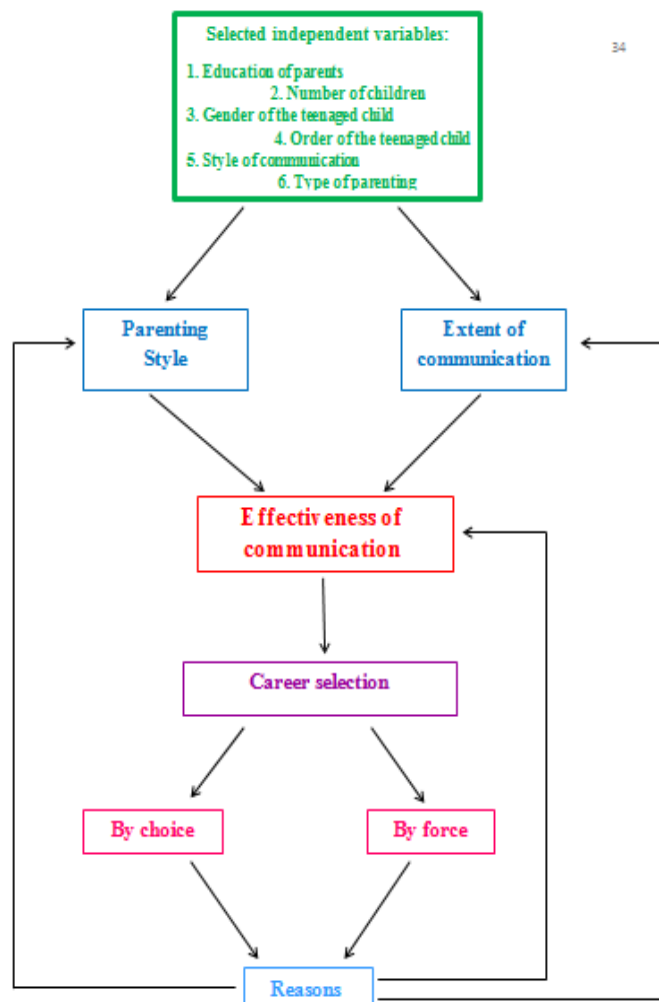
34

Selected independent variables:

1. Education of parents
2. Number of children
3. Gender of the teenaged child
4. Order of the teenaged child
5. Style of communication
6. Type of parenting

Parenting Style

Extent of communication

Effectiveness of communication

Career selection

By choice

By force

Reasons